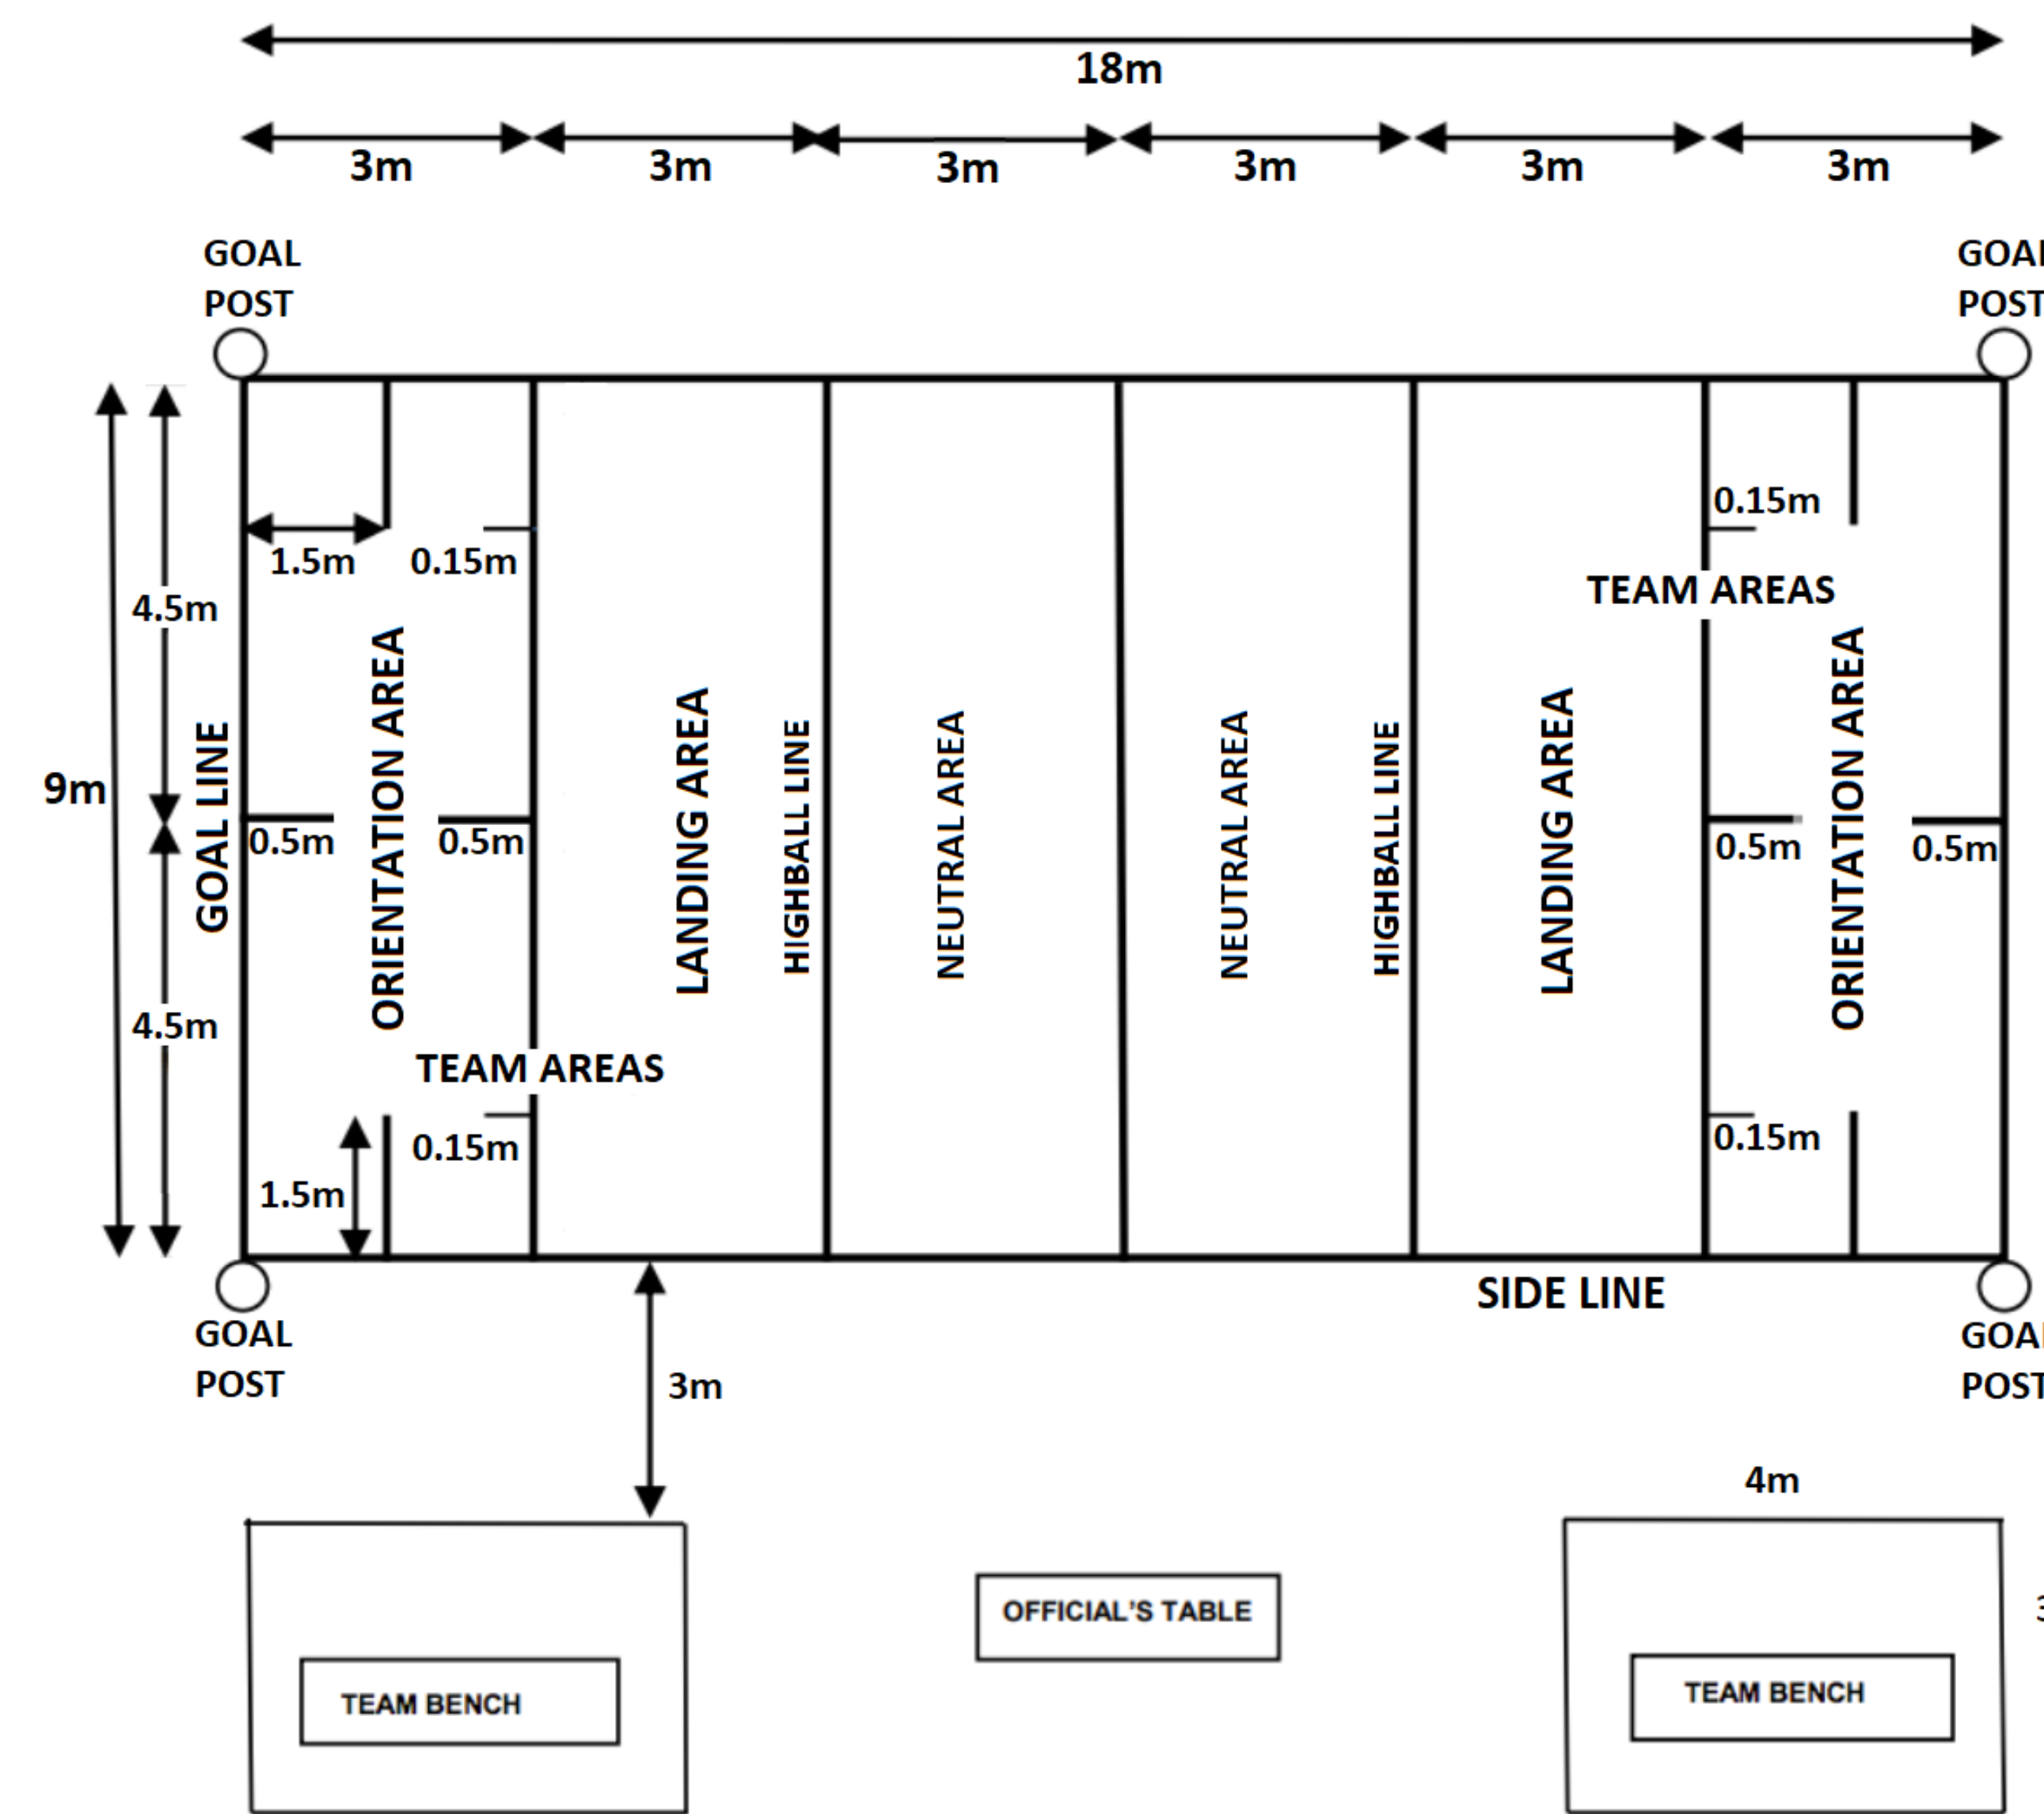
18m

3m 3m 3m 3m 3m 3m

GOAL POST

GOAL POST

9m

4.5m

4.5m

1.5m

0.15m

0.15m

0.15m

TEAM AREAS

0.5m

0.5m

0.5m

0.5m

GOAL LINE

ORIENTATION AREA

LANDING AREA

HIGHBALL LINE

NEUTRAL AREA

NEUTRAL AREA

HIGHBALL LINE

LANDING AREA

ORIENTATION AREA

TEAM AREAS

0.15m

1.5m

0.15m

GOAL POST

SIDE LINE

GOAL POST

3m

4m

OFFICIAL'S TABLE

TEAM BENCH

TEAM BENCH

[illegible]